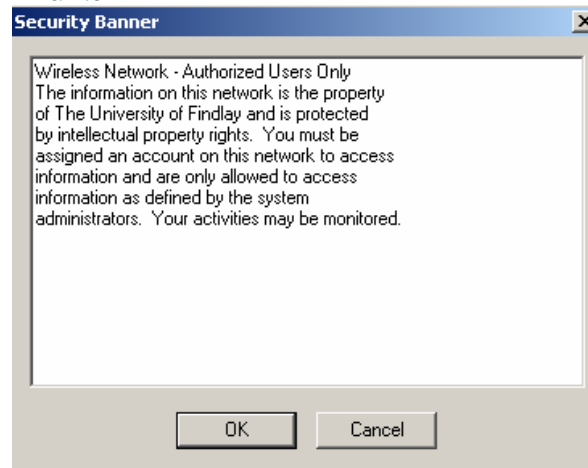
Security Banner

Wireless Network - Authorized Users Only
The information on this network is the property of The University of Findlay and is protected by intellectual property rights. You must be assigned an account on this network to access information and are only allowed to access information as defined by the system administrators. Your activities may be monitored.

OK

Cancel